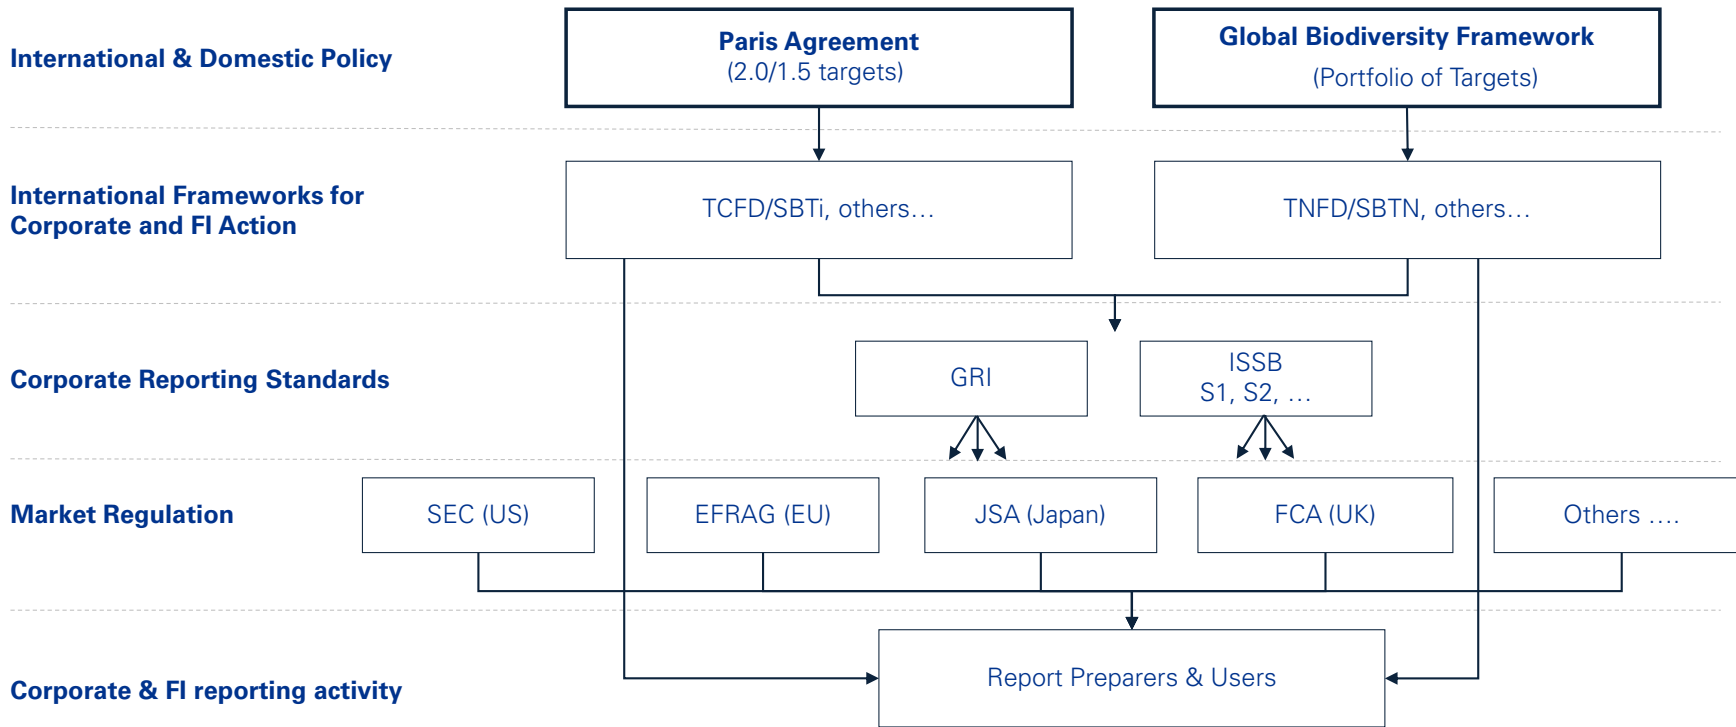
International & Domestic Policy

Paris Agreement
(2.0/1.5 targets)

Global Biodiversity Framework
(Portfolio of Targets)

International Frameworks for Corporate and FI Action

TCFD/SBTi, others…

TNFD/SBTN, others…

Corporate Reporting Standards

GRI

ISSB
S1, S2, …

Market Regulation

SEC (US)

EFRAG (EU)

JSA (Japan)

FCA (UK)

Others ….

Corporate & FI reporting activity

Report Preparers & Users